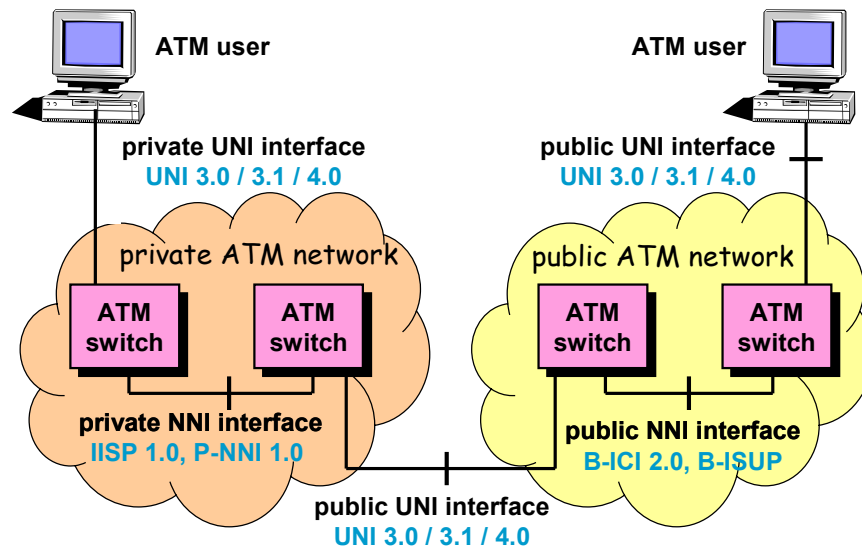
ATM user

ATM user

private UNI interface
UNI 3.0 / 3.1 / 4.0

public UNI interface
UNI 3.0 / 3.1 / 4.0

private ATM network

public ATM network

ATM switch

ATM switch

ATM switch

ATM switch

private NNI interface
IISP 1.0, P-NNI 1.0

public NNI interface
B-ICI 2.0, B-ISUP

public UNI interface
UNI 3.0 / 3.1 / 4.0